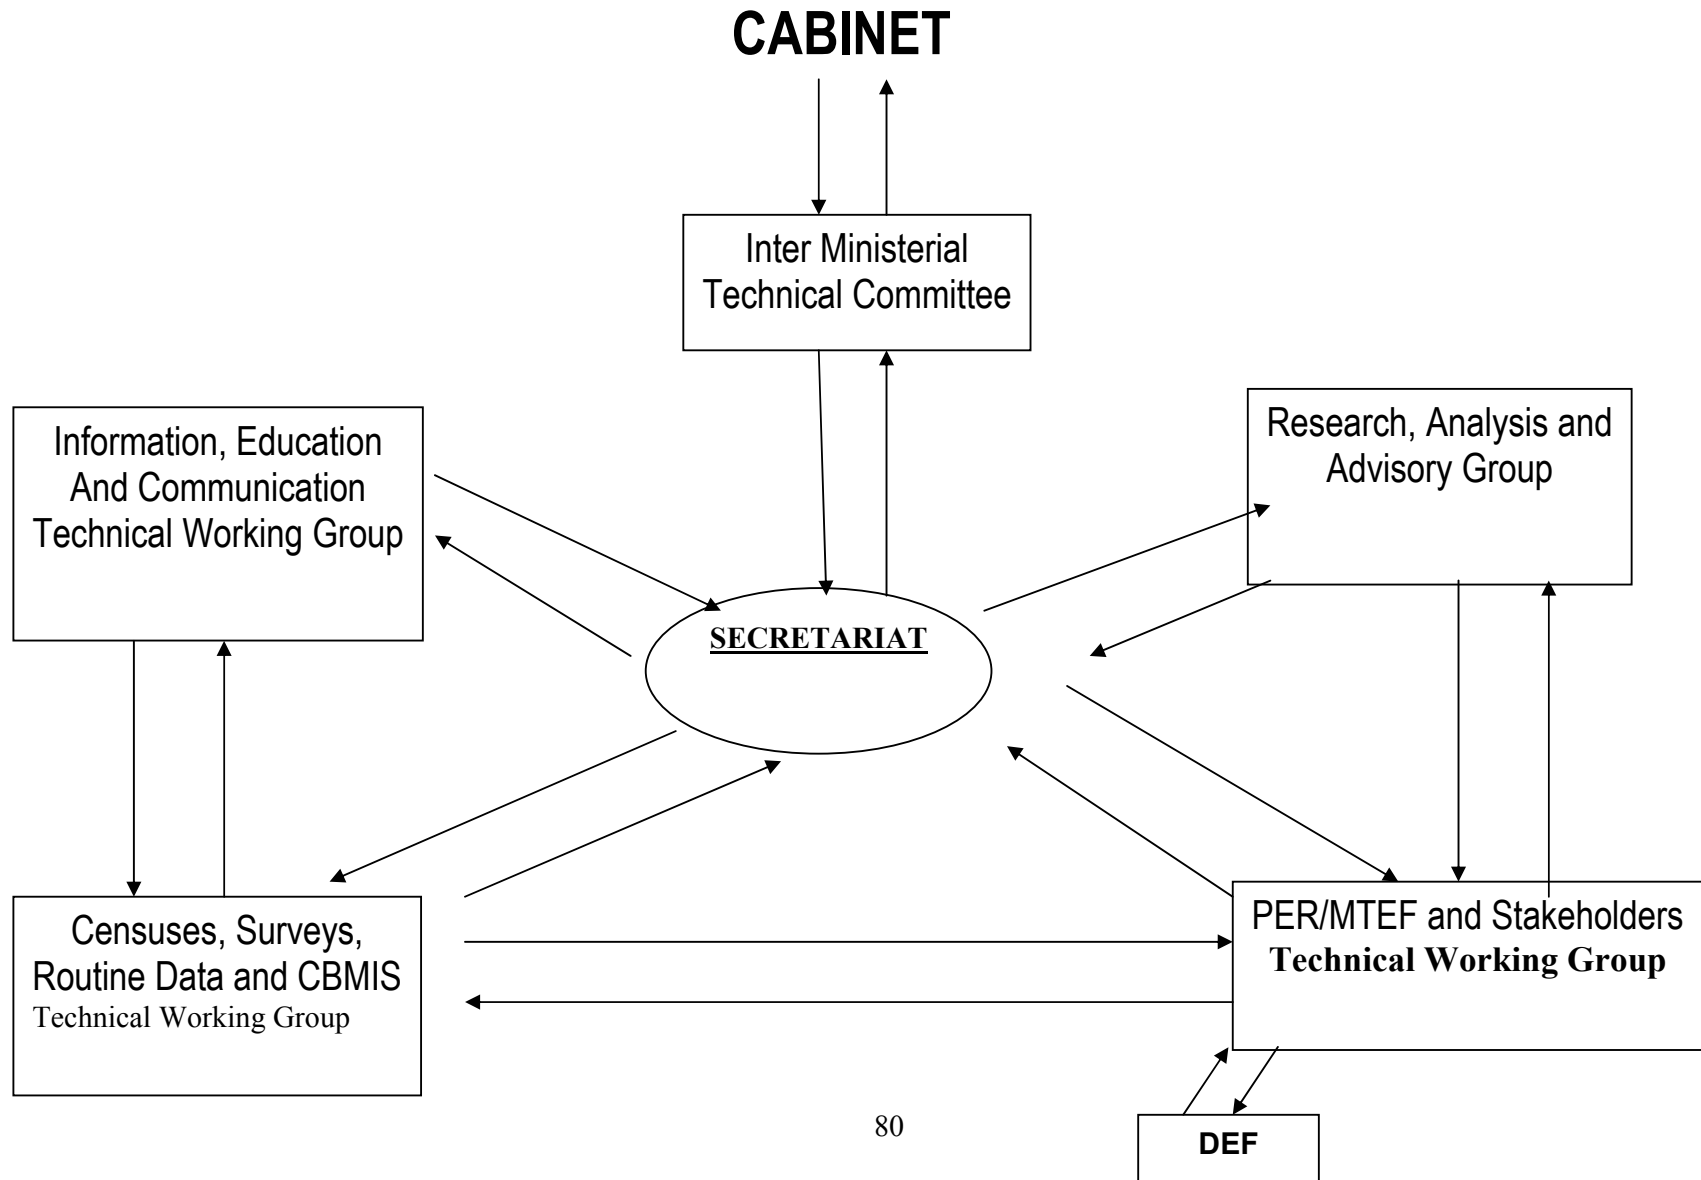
CABINET

Inter Ministerial Technical Committee

Information, Education And Communication Technical Working Group

Research, Analysis and Advisory Group

SECRETARIAT

Censuses, Surveys, Routine Data and CBMIS Technical Working Group

PER/MTEF and Stakeholders **Technical Working Group**

DEF

80